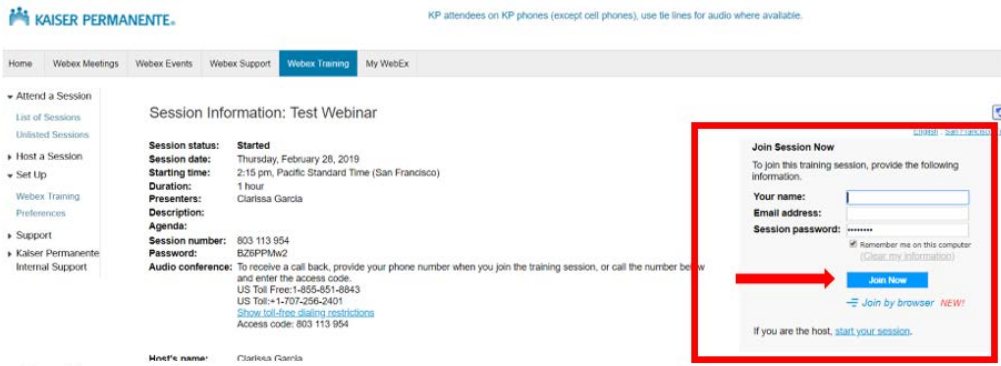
KAISER PERMANENTE.

KP attendees on KP phones (except cell phones), use tie lines for audio where available.

Home | Webex Meetings | Webex Events | Webex Support | Webex Training | My WebEx

Attend a Session
List of Sessions
Unlisted Sessions
Host a Session
Set Up
Webex Training Preferences
Support
Kaiser Permanente Internal Support

Session Information: Test Webinar

Session status: Started
Session date: Thursday, February 28, 2019
Starting time: 2:15 pm, Pacific Standard Time (San Francisco)
Duration: 1 hour
Presenters: Clarissa Garcia
Description:
Agenda:
Session number: 803 113 954
Password: BZ6PPMw2
Audio conference: To receive a call back, provide your phone number when you join the training session, or call the number below and enter the access code.
US Toll Free:1-855-851-8843
US Toll:+1-707-256-2401
Show toll-free dialing restrictions
Access code: 803 113 954

Host's name: Clarissa Garcia

English : San Francisco

Join Session Now
To join this training session, provide the following information.
Your name:
Email address:
Session password: ••••••••
Remember me on this computer
(Clear my information)
Join Now
Join by browser NEW!
If you are the host, start your session.